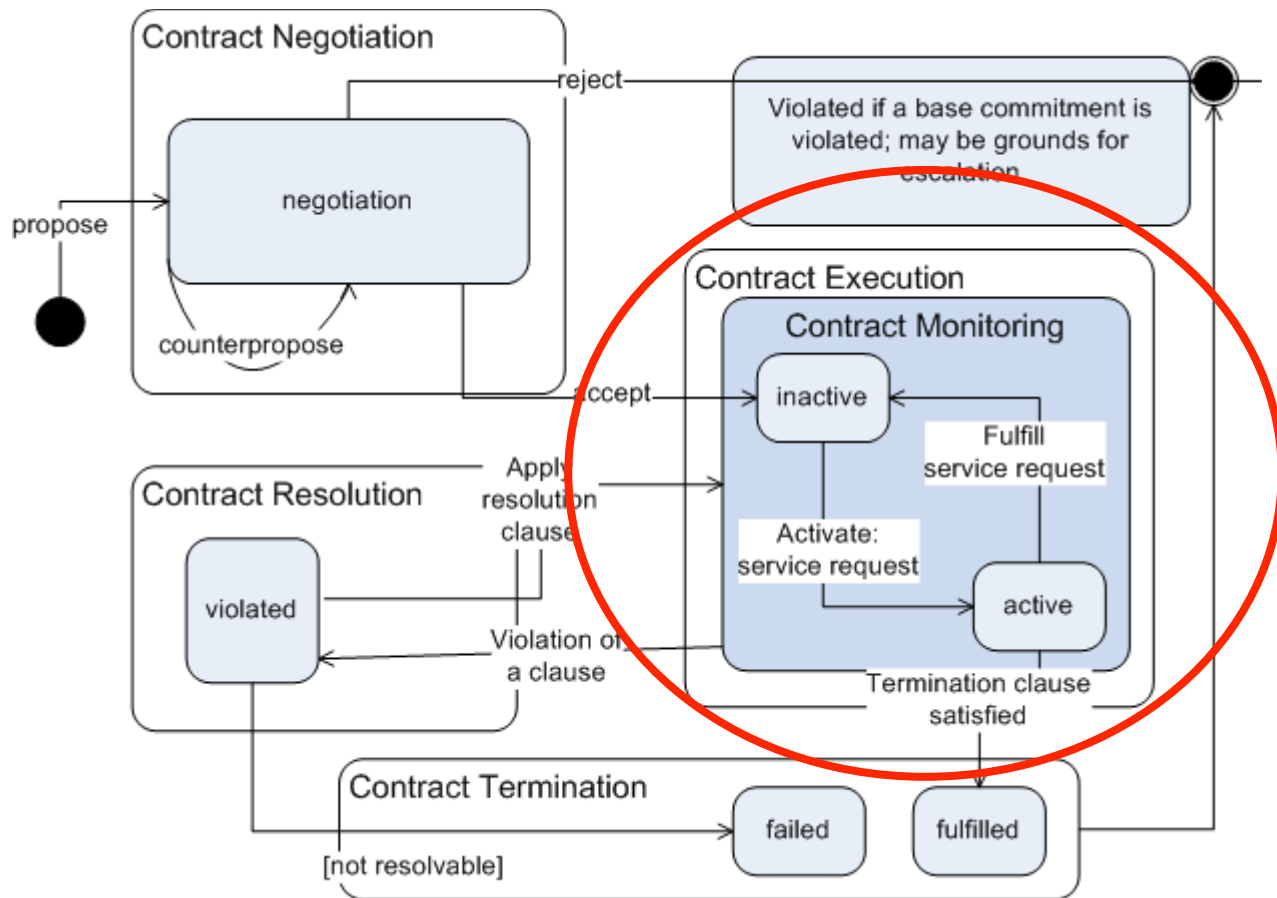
Contract Negotiation

reject

propose

negotiation

counterpropose

Violated if a base commitment is violated; may be grounds for escalation

Contract Execution

Contract Monitoring

accept

inactive

Fulfill service request

Contract Resolution

Apply resolution clause

Activate: service request

violated

active

Violation of a clause

Termination clause satisfied

Contract Termination

failed

fulfilled

[not resolvable]